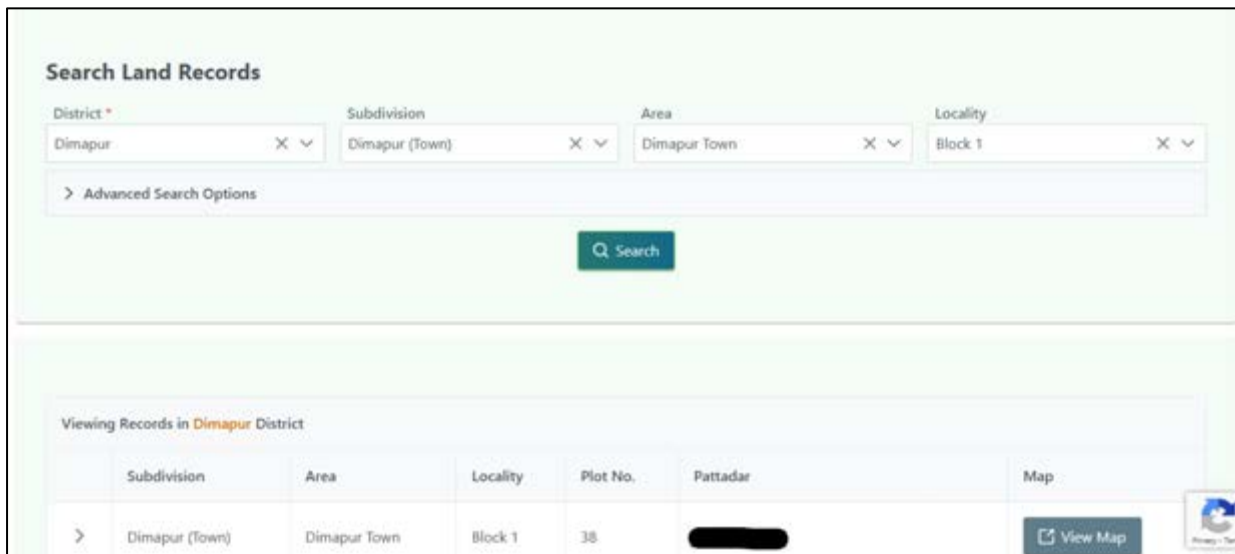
Search Land Records

District *
Dimapur

Subdivision
Dimapur (Town)

Area
Dimapur Town

Locality
Block 1

> Advanced Search Options

Search

Viewing Records in Dimapur District

| | Subdivision | Area | Locality | Plot No. | Pattadar | Map |
|---|---|---|---|---|---|---|
| > | Dimapur (Town) | Dimapur Town | Block 1 | 38 | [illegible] | View Map |

Privacy - Terms